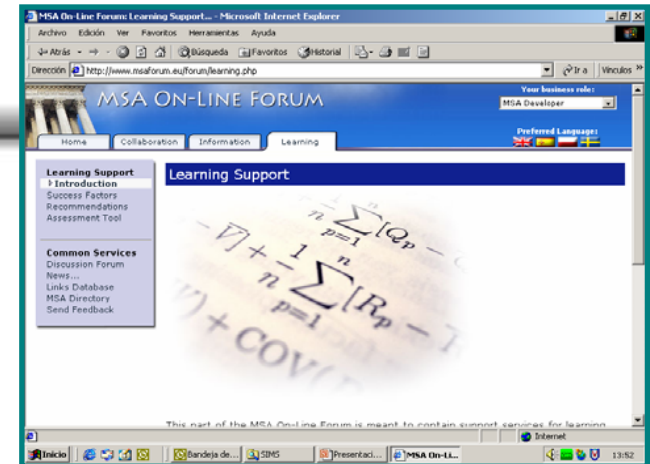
MSA On-Line Forum: Learning Support... - Microsoft Internet Explorer

Archivo Edición Ver Favoritos Herramientas Ayuda

Atrás Búsqueda Favoritos Historial

Dirección http://www.msaforum.eu/forum/learning.php Ir a Vínculos »

MSA ON-LINE FORUM

Your business role:
MSA Developer

Preferred Language:

Home Collaboration Information Learning

Learning Support
Introduction
Success Factors
Recommendations
Assessment Tool

Common Services
Discussion Forum
News...
Links Database
MSA Directory
Send Feedback

Learning Support

$n \sum_{p=1} [Q_p$

$-\nabla] + \frac{1}{n} \sum_{p=1}^{n} [R_p -$

$\nabla) + COV($

This part of the MSA On-Line Forum is meant to contain support services for learning

Internet

Inicio Bandeja de... SIMS Presentaci... MSA On-Li... 13:52